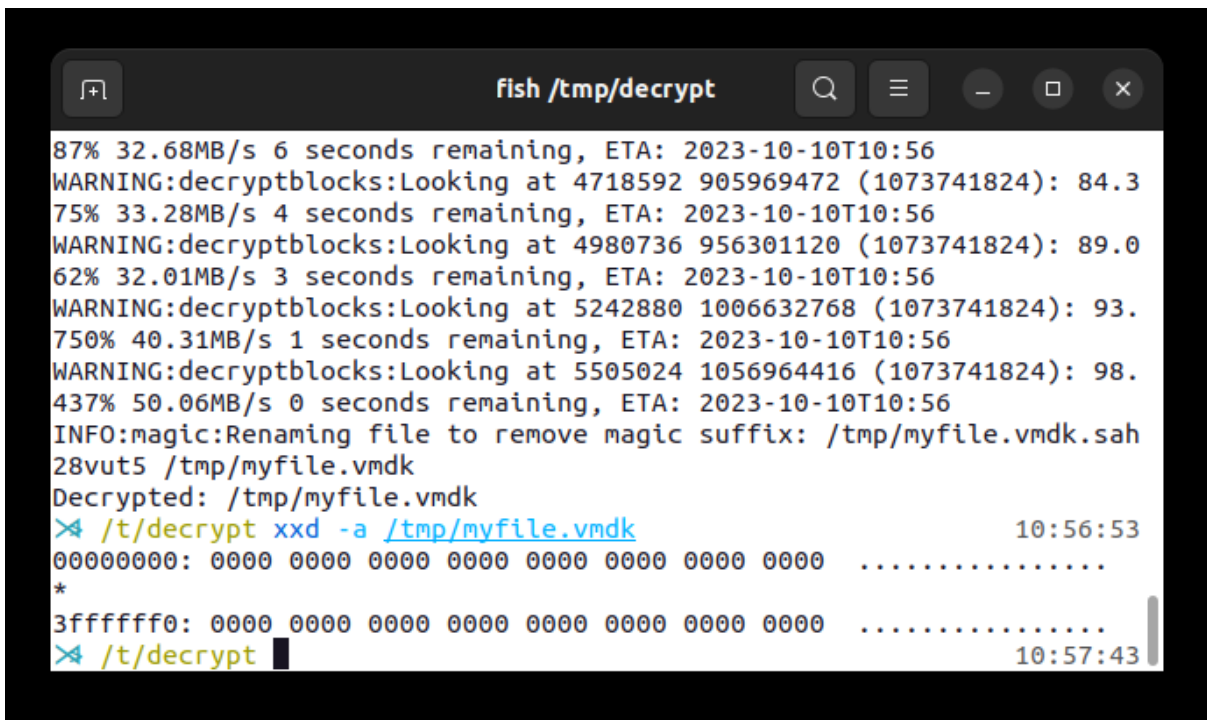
fish /tmp/decrypt

87% 32.68MB/s 6 seconds remaining, ETA: 2023-10-10T10:56
WARNING:decryptblocks:Looking at 4718592 905969472 (1073741824): 84.375% 33.28MB/s 4 seconds remaining, ETA: 2023-10-10T10:56
WARNING:decryptblocks:Looking at 4980736 956301120 (1073741824): 89.062% 32.01MB/s 3 seconds remaining, ETA: 2023-10-10T10:56
WARNING:decryptblocks:Looking at 5242880 1006632768 (1073741824): 93.750% 40.31MB/s 1 seconds remaining, ETA: 2023-10-10T10:56
WARNING:decryptblocks:Looking at 5505024 1056964416 (1073741824): 98.437% 50.06MB/s 0 seconds remaining, ETA: 2023-10-10T10:56
INFO:magic:Renaming file to remove magic suffix: /tmp/myfile.vmdk.sah28vut5 /tmp/myfile.vmdk
Decrypted: /tmp/myfile.vmdk
⋊ /t/decrypt xxd -a /tmp/myfile.vmdk 10:56:53
00000000: 0000 0000 0000 0000 0000 0000 0000 0000 ................
*
3ffffff0: 0000 0000 0000 0000 0000 0000 0000 0000 ................
⋊ /t/decrypt 10:57:43